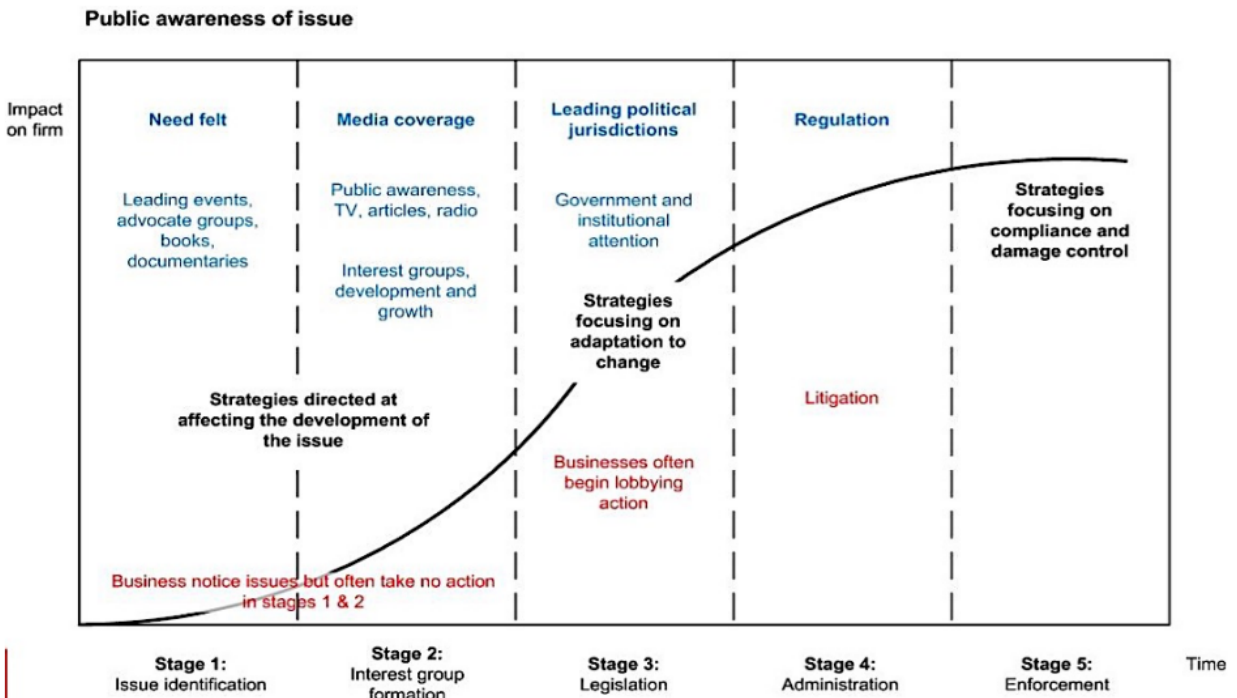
Public awareness of issue

Impact on firm

Need felt

Leading events, advocate groups, books, documentaries

Media coverage

Public awareness, TV, articles, radio

Interest groups, development and growth

Leading political jurisdictions

Government and institutional attention

Regulation

Strategies focusing on compliance and damage control

Strategies focusing on adaptation to change

Strategies directed at affecting the development of the issue

Litigation

Businesses often begin lobbying action

Business notice issues but often take no action in stages 1 & 2

Stage 1: Issue identification

Stage 2: Interest group formation

Stage 3: Legislation

Stage 4: Administration

Stage 5: Enforcement

Time